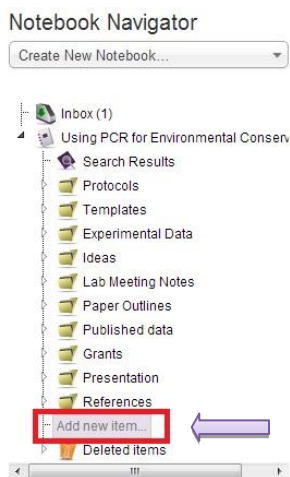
Notebook Navigator

Create New Notebook...

Inbox (1)

Using PCR for Environmental Conserv

Search Results

Protocols

Templates

Experimental Data

Ideas

Lab Meeting Notes

Paper Outlines

Published data

Grants

Presentation

References

Add new item...

Deleted items